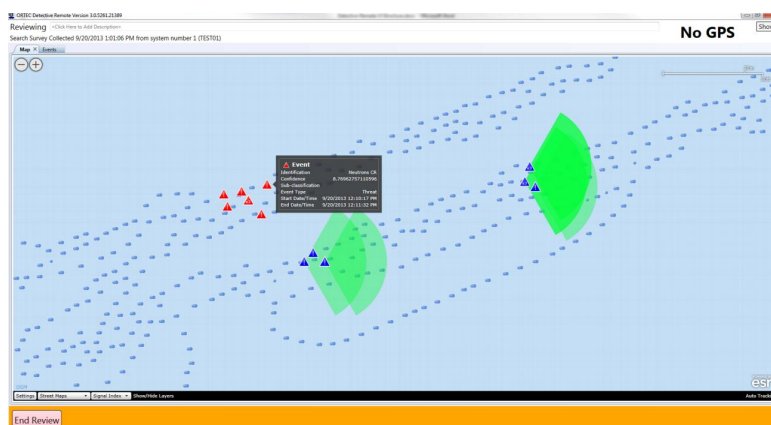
ORTEC Detective Remote Version 3.0.5261.21389

Reviewing <Click Here to Add Description>

Search Survey Collected 9/20/2013 1:01:06 PM from system number 1 (TEST01)

No GPS

Sho

Map × Events

Event

| Identification | Neutrons CR |
|---|---|
| Confidence | 0.76662757110596 |
| Sub-classification | |
| Event Type | Threat |
| Start Date/Time | 9/20/2013 12:10:17 PM |
| End Date/Time | 9/20/2013 12:11:32 PM |

esri

Settings Street Maps Signal Index Show/Hide Layers

Auto Track

End Review